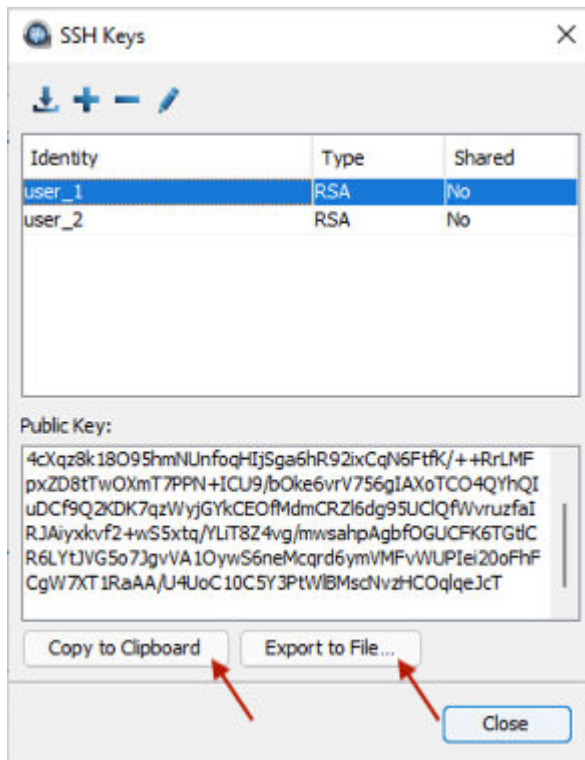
SSH Keys

| Identity | Type | Shared |
|---|---|---|
| user_1 | RSA | No |
| user_2 | RSA | No |

Public Key:

4cXqz8k18O95hmNUnfoqHIjSga6hR92ixCqN6FtfK/++RrLMF pxZD8tTwOXmT7PPN+ICU9/bOke6vrV756gIAXoTCO4QYhQI uDCf9Q2KDK7qzWyjGYkCEOfMdmCRZl6dg95UClQfWvruzfaI RJAiyxkvf2+wS5xtq/YLiT8Z4vg/mwsahpAgbfOGUCFK6TGtlC R6LYtJVG5o7JgvVA1OywS6neMcqrd6ymVMFvWUPIei20oFhF CgW7XT1RaAA/U4UoC10C5Y3PtWlBMscNvzHCOqlqeJcT

Copy to Clipboard

Export to File...

Close